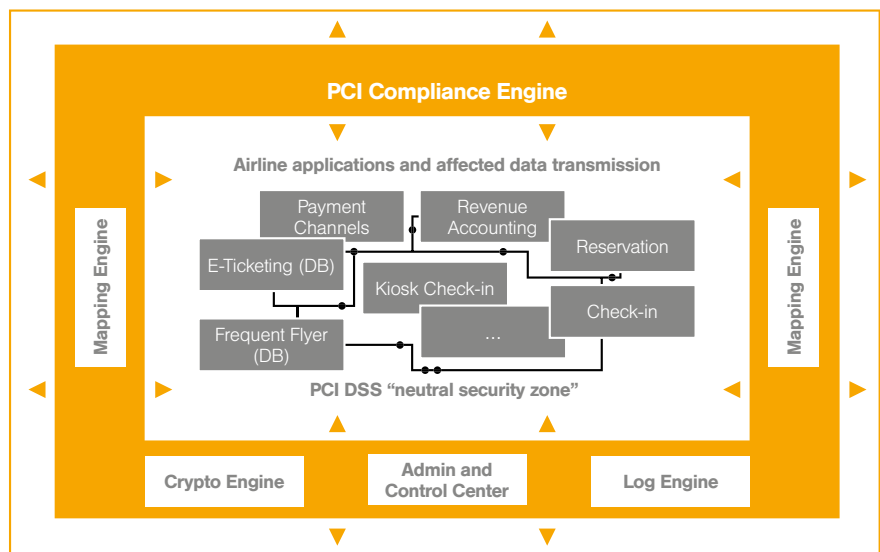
PCI Compliance Engine

Airline applications and affected data transmission

Payment Channels

Revenue Accounting

E-Ticketing (DB)

Reservation

Kiosk Check-in

Check-in

Frequent Flyer (DB)

...

PCI DSS "neutral security zone"

Mapping Engine

Mapping Engine

Crypto Engine

Admin and Control Center

Log Engine